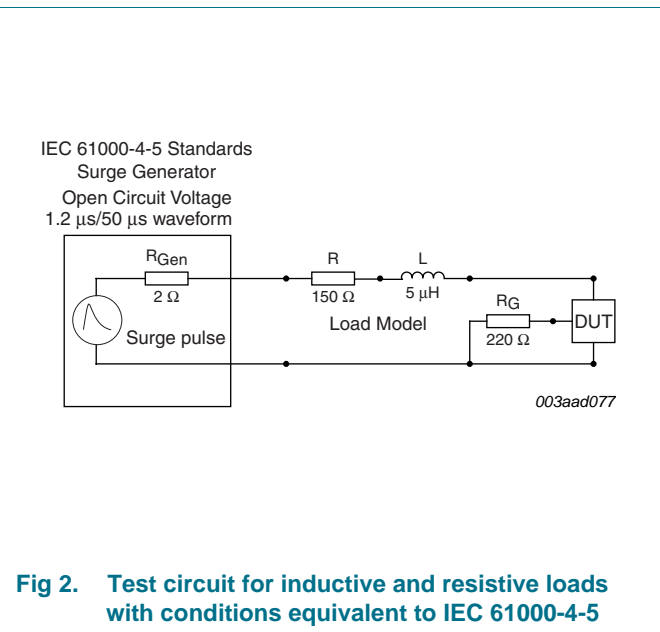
IEC 61000-4-5 Standards
Surge Generator
Open Circuit Voltage
1.2 µs/50 µs waveform

$R_{Gen}$
2 Ω
Surge pulse

R
150 Ω
L
5 µH
Load Model
$R_G$
220 Ω
DUT

003aad077

Fig 2. Test circuit for inductive and resistive loads with conditions equivalent to IEC 61000-4-5